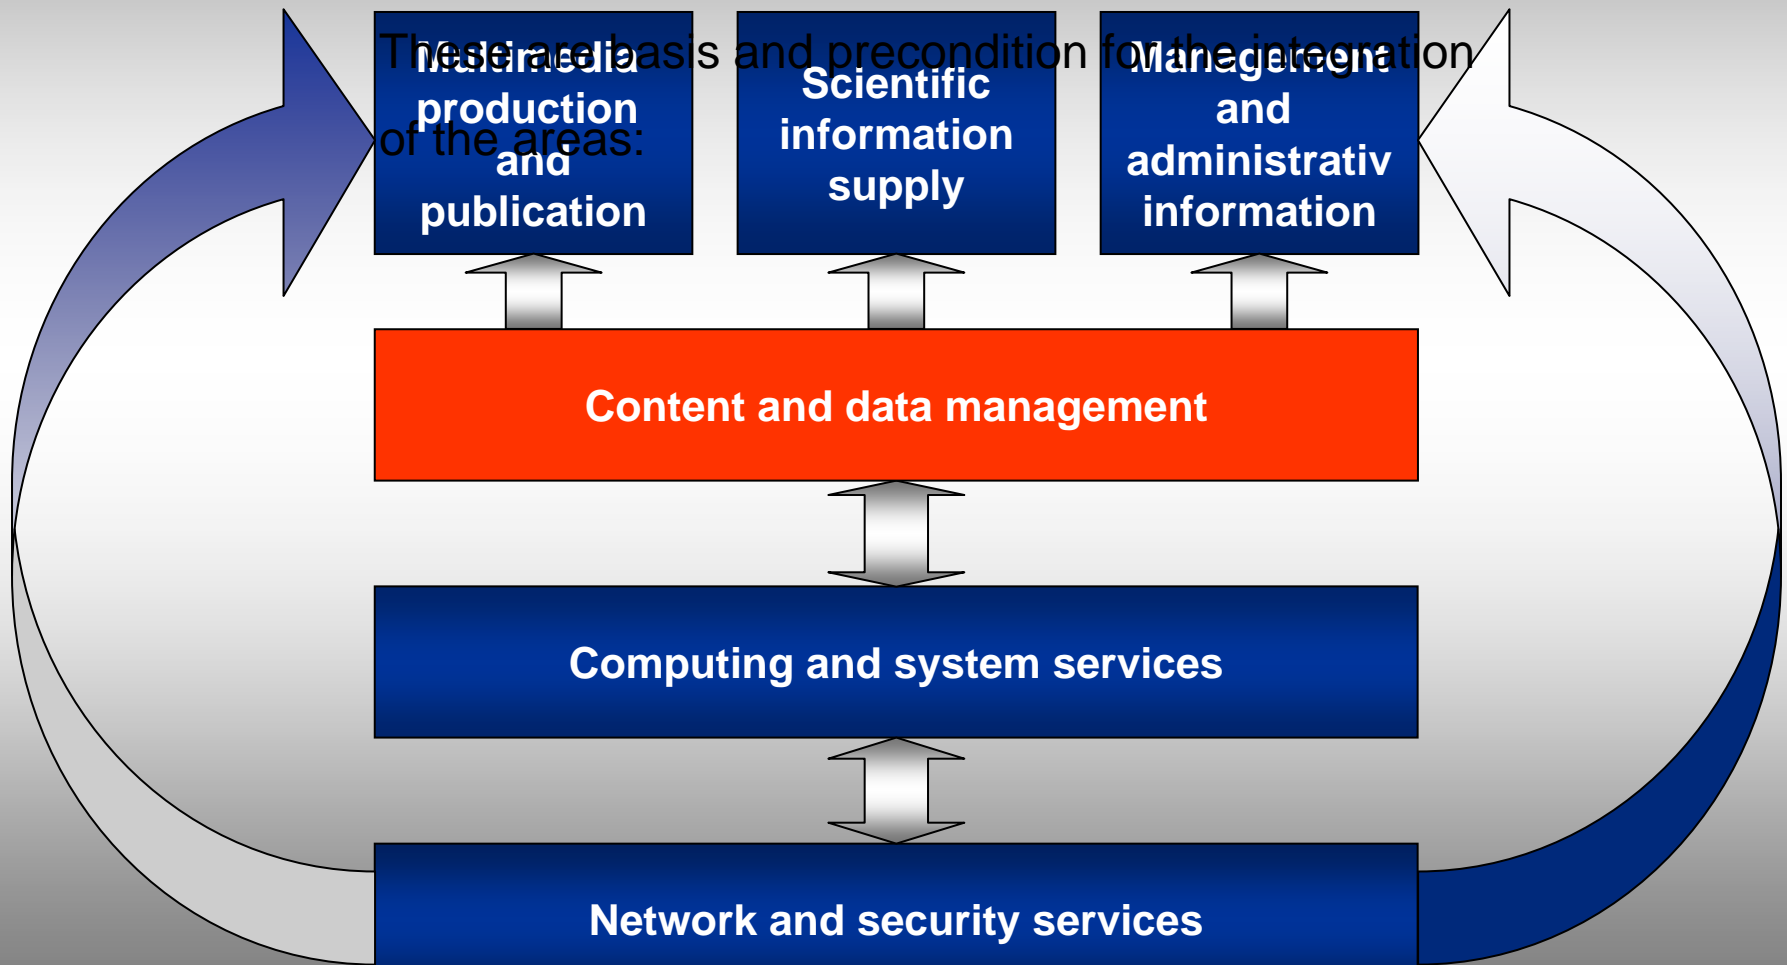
These are basis and precondition for the integration of the areas:

Multimedia production and publication

Scientific information supply

Management and administrativ information

Content and data management

Computing and system services

Network and security services